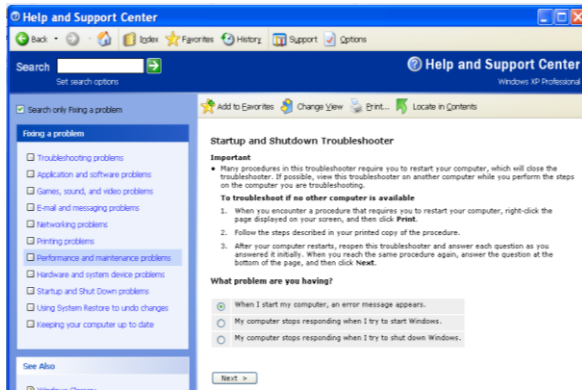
Help and Support Center

Back · Index Favorites History Support Options

Search

Set search options

Help and Support Center

Windows XP Professional

Search only Fixing a problem

Add to Favorites Change View Print... Locate in Contents

Fixing a problem

Troubleshooting problems

Application and software problems

Games, sound, and video problems

E-mail and messaging problems

Networking problems

Printing problems

Performance and maintenance problems

Hardware and system device problems

Startup and Shut Down problems

Using System Restore to undo changes

Keeping your computer up to date

See Also

Startup and Shutdown Troubleshooter

Important

• Many procedures in this troubleshooter require you to restart your computer, which will close the troubleshooter. If possible, view this troubleshooter on another computer while you perform the steps on the computer you are troubleshooting.

To troubleshoot if no other computer is available

1. When you encounter a procedure that requires you to restart your computer, right-click the page displayed on your screen, and then click Print.

2. Follow the steps described in your printed copy of the procedure.

3. After your computer restarts, reopen this troubleshooter and answer each question as you answered it initially. When you reach the same procedure again, answer the question at the bottom of the page, and then click Next.

What problem are you having?

When I start my computer, an error message appears.

My computer stops responding when I try to start Windows.

My computer stops responding when I try to shut down Windows.

Next >